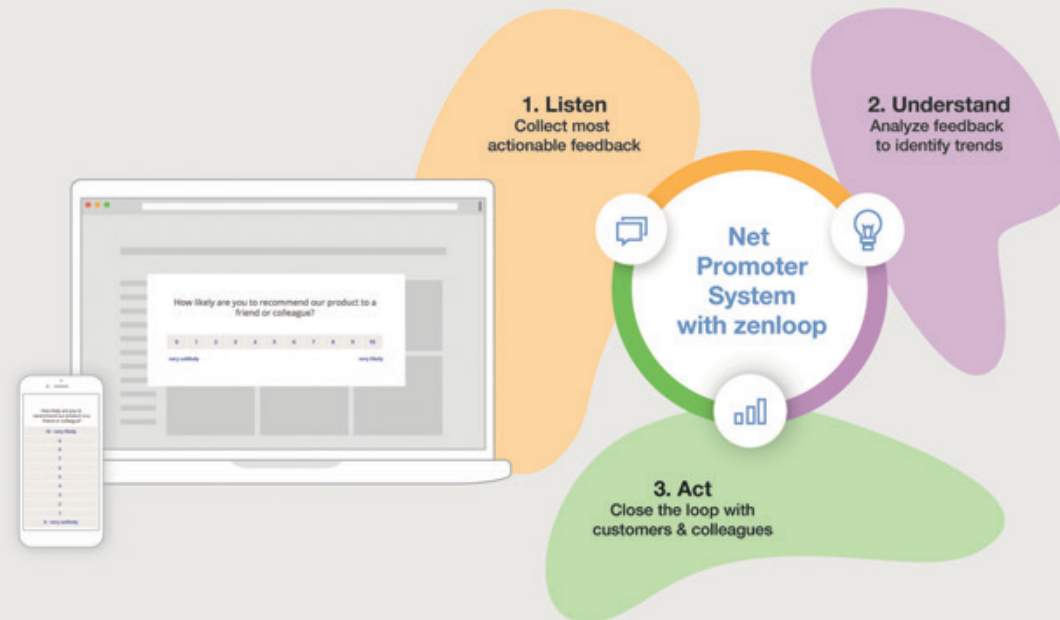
1. Listen
Collect most actionable feedback

2. Understand
Analyze feedback to identify trends

Net Promoter System with zenloop

How likely are you to recommend our product to a friend or colleague?

0 1 2 3 4 5 6 7 8 9 10

very unlikely

very likely

How likely are you to recommend our product to a friend or colleague?

10 - very likely

9

8

7

6

5

4

3

2

1

0 - very unlikely

3. Act
Close the loop with customers & colleagues